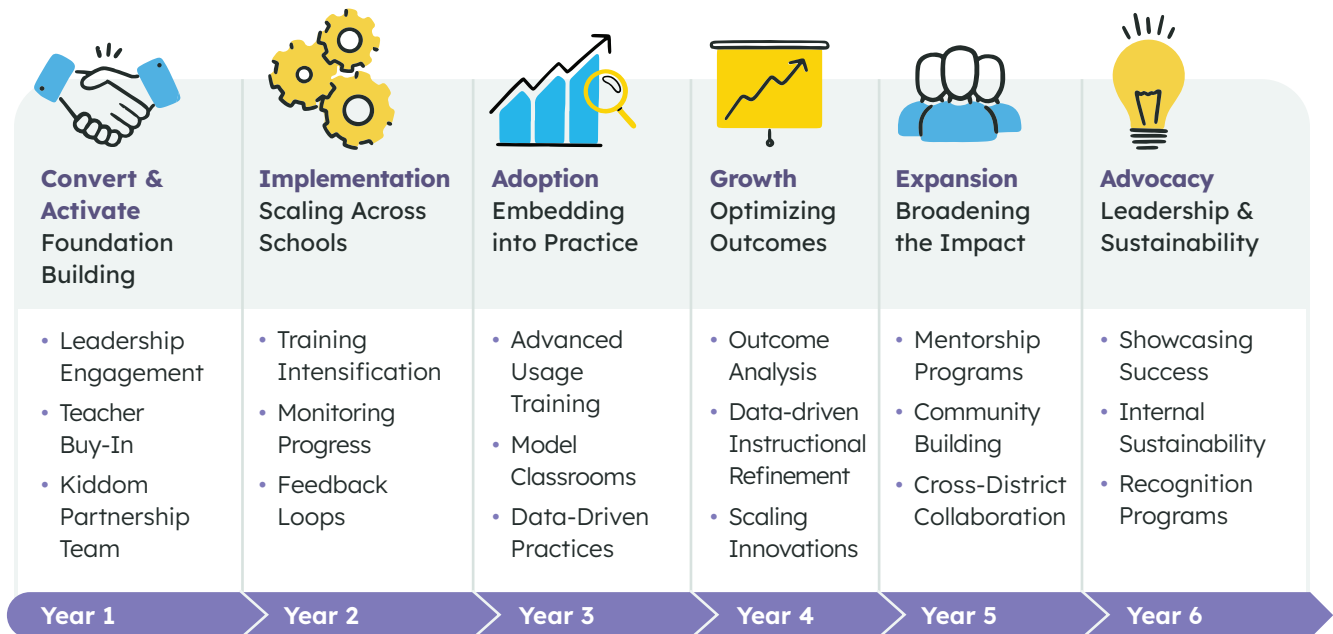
Convert & Activate
Foundation Building

• Leadership Engagement
• Teacher Buy-In
• Kiddom Partnership Team

Year 1

Implementation
Scaling Across Schools

• Training Intensification
• Monitoring Progress
• Feedback Loops

Year 2

Adoption
Embedding into Practice

• Advanced Usage Training
• Model Classrooms
• Data-Driven Practices

Year 3

Growth
Optimizing Outcomes

• Outcome Analysis
• Data-driven Instructional Refinement
• Scaling Innovations

Year 4

Expansion
Broadening the Impact

• Mentorship Programs
• Community Building
• Cross-District Collaboration

Year 5

Advocacy
Leadership & Sustainability

• Showcasing Success
• Internal Sustainability
• Recognition Programs

Year 6